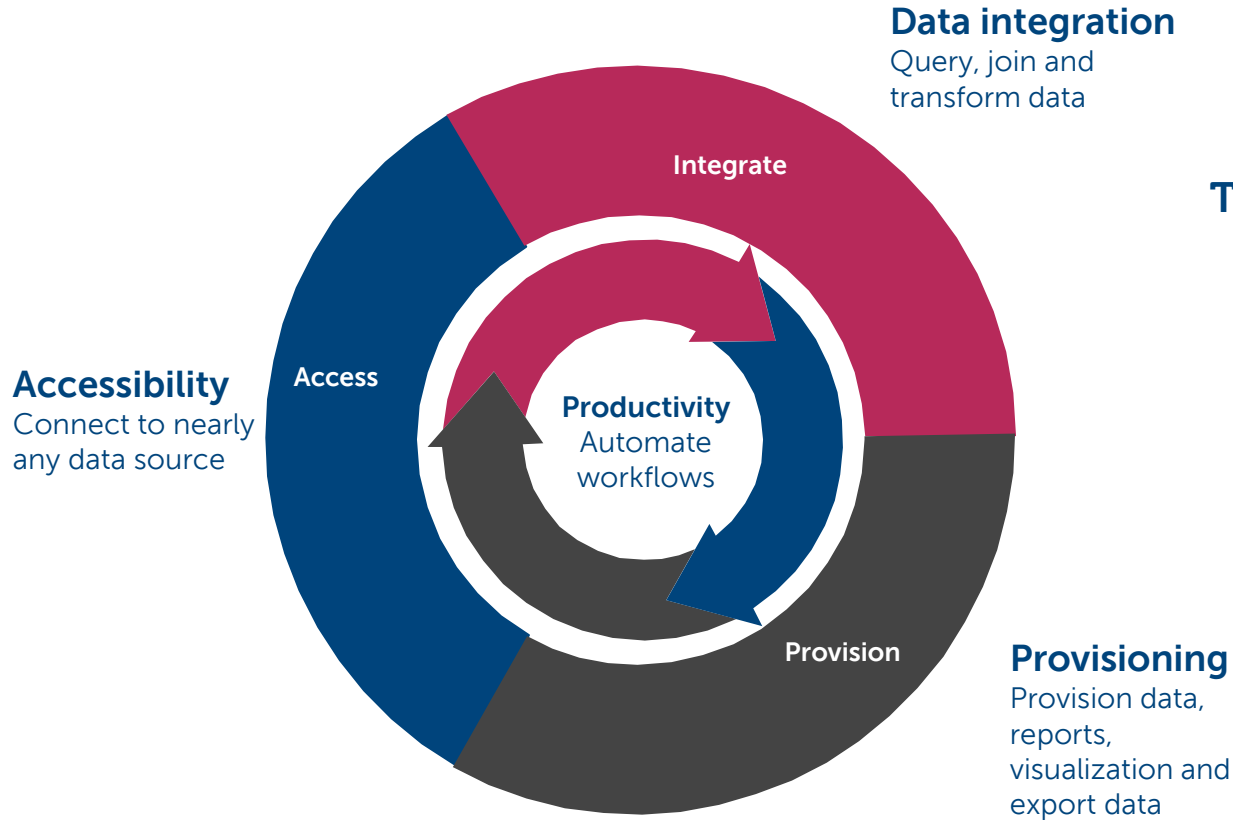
Data integration
Query, join and transform data

T

Integrate

Accessibility
Connect to nearly any data source

Access

Productivity
Automate workflows

Provision

Provisioning
Provision data, reports, visualization and export data